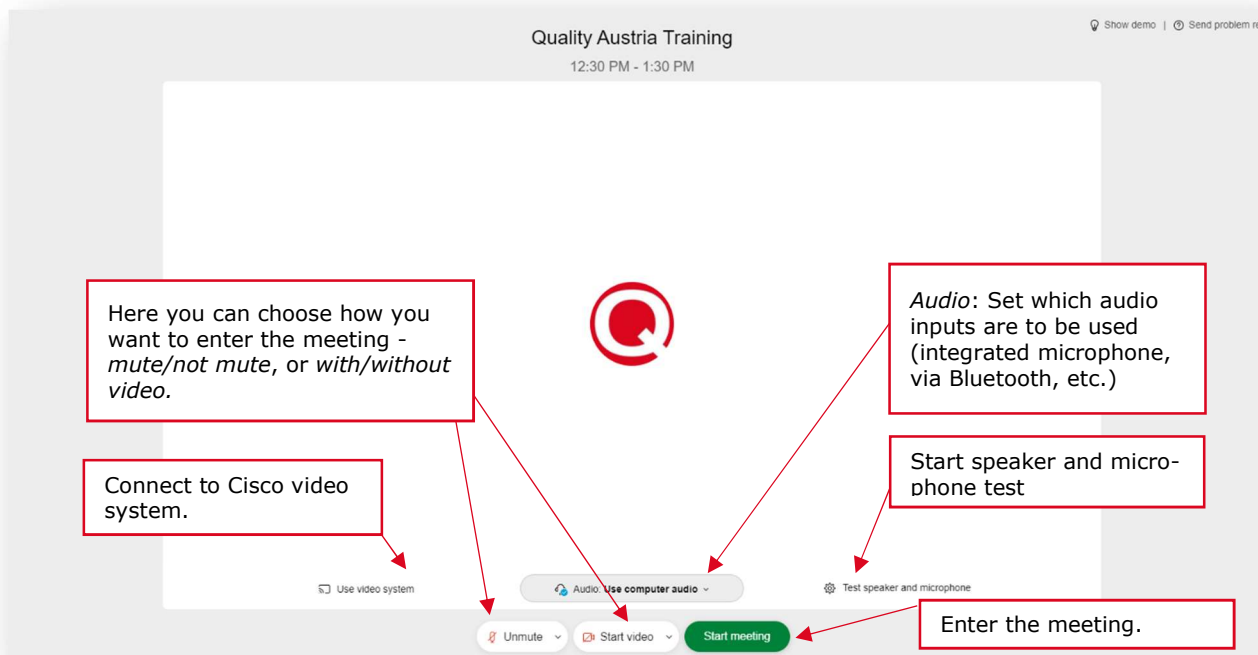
Show demo | Send problem re

Quality Austria Training

12:30 PM - 1:30 PM

Here you can choose how you want to enter the meeting - *mute/not mute*, or *with/without video.*

*Audio*: Set which audio inputs are to be used (integrated microphone, via Bluetooth, etc.)

Connect to Cisco video system.

Start speaker and microphone test

Use video system

Audio: Use computer audio

Test speaker and microphone

Unmute

Start video

Start meeting

Enter the meeting.